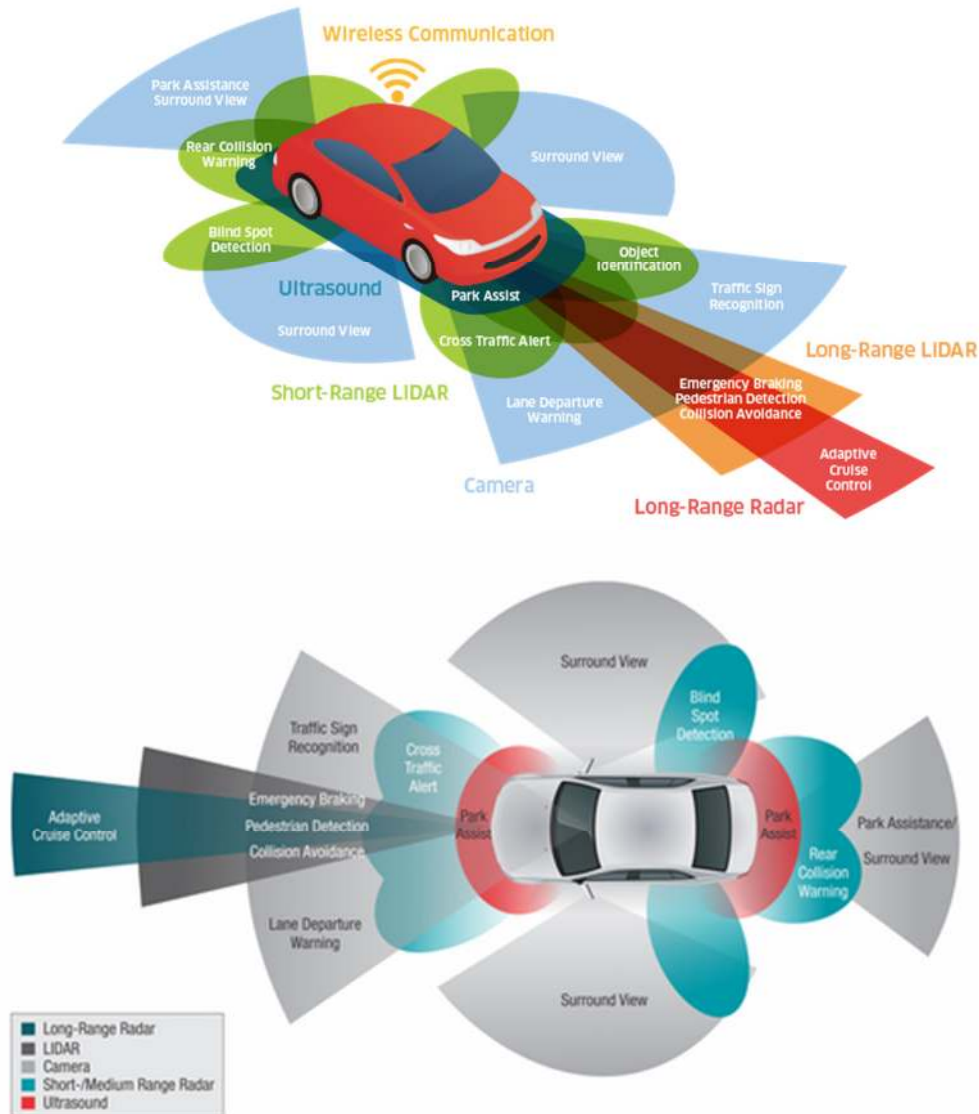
Wireless Communication

Park Assistance Surround View

Rear Collision Warning

Surround View

Blind Spot Detection

Object Identification

Ultrasound

Park Assist

Traffic Sign Recognition

Surround View

Cross Traffic Alert

Long-Range LIDAR

Short-Range LIDAR

Emergency Braking Pedestrian Detection Collision Avoidance

Lane Departure Warning

Adaptive Cruise Control

Camera

Long-Range Radar

Surround View

Blind Spot Detection

Traffic Sign Recognition

Cross Traffic Alert

Adaptive Cruise Control

Emergency Braking

Pedestrian Detection

Collision Avoidance

Park Assist

Park Assist

Park Assistance/ Surround View

Rear Collision Warning

Lane Departure Warning

Surround View

Long-Range Radar
LIDAR
Camera
Short-/Medium Range Radar
Ultrasound